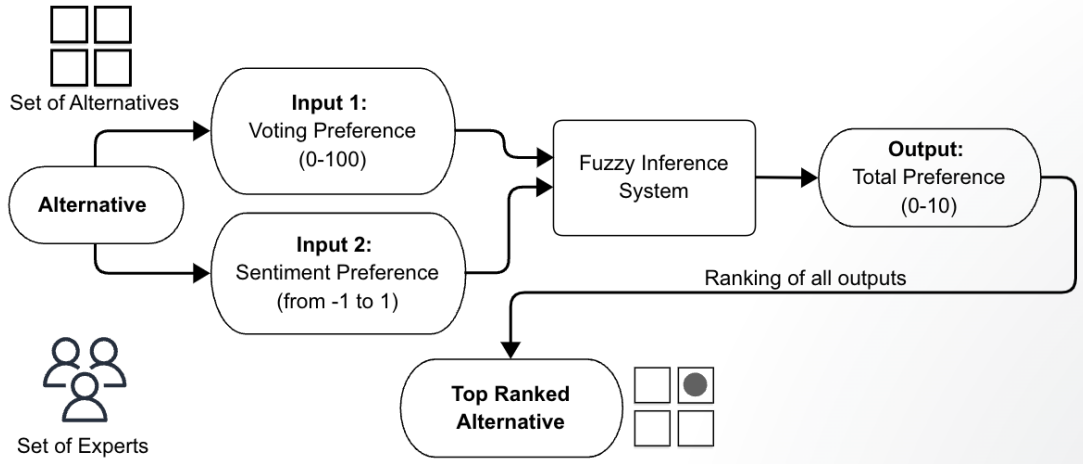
Set of Alternatives

Input 1:
Voting Preference
(0-100)

Alternative

Input 2:
Sentiment Preference
(from -1 to 1)

Fuzzy Inference System

Output:
Total Preference
(0-10)

Ranking of all outputs

Top Ranked Alternative

Set of Experts